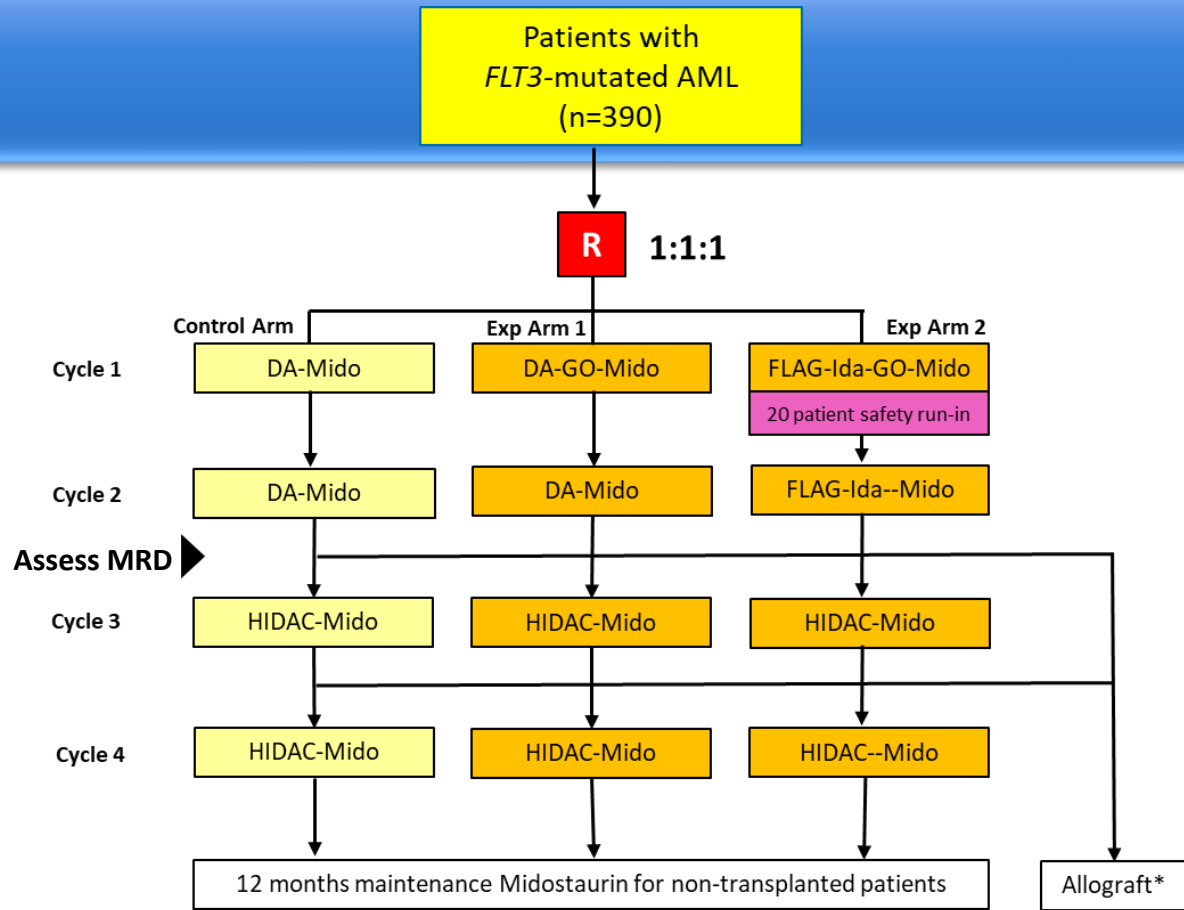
Patients with
*FLT3*-mutated AML
(n=390)

R

1:1:1

Control Arm

Exp Arm 1

Exp Arm 2

Cycle 1

DA-Mido

DA-GO-Mido

FLAG-Ida-GO-Mido

20 patient safety run-in

Cycle 2

DA-Mido

DA-Mido

FLAG-Ida--Mido

Assess MRD

Cycle 3

HIDAC-Mido

HIDAC-Mido

HIDAC-Mido

Cycle 4

HIDAC-Mido

HIDAC-Mido

HIDAC--Mido

12 months maintenance Midostaurin for non-transplanted patients

Allograft*